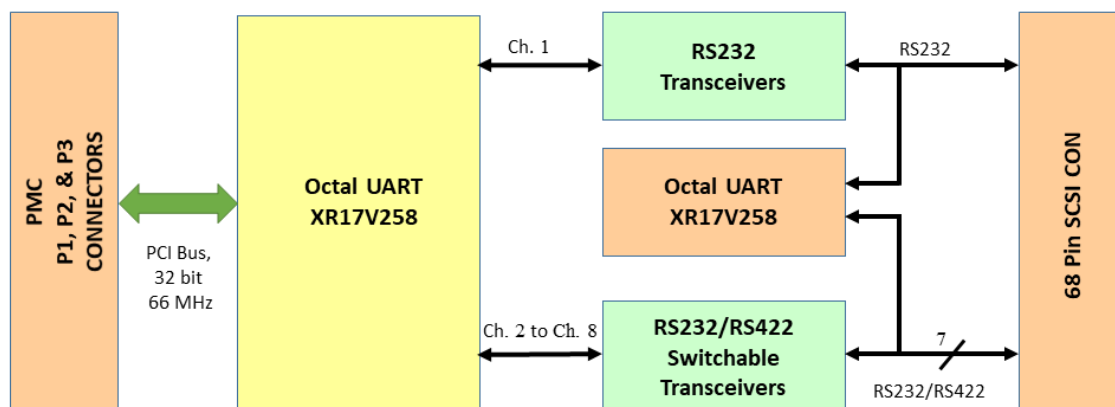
PMC
P1, P2, & P3
CONNECTORS

PCI Bus,
32 bit
66 MHz

Octal UART
XR17V258

Ch. 1

Ch. 2 to Ch. 8

RS232
Transceivers

Octal UART
XR17V258

RS232/RS422
Switchable
Transceivers

RS232

7

RS232/RS422

68 Pin SCSI CON